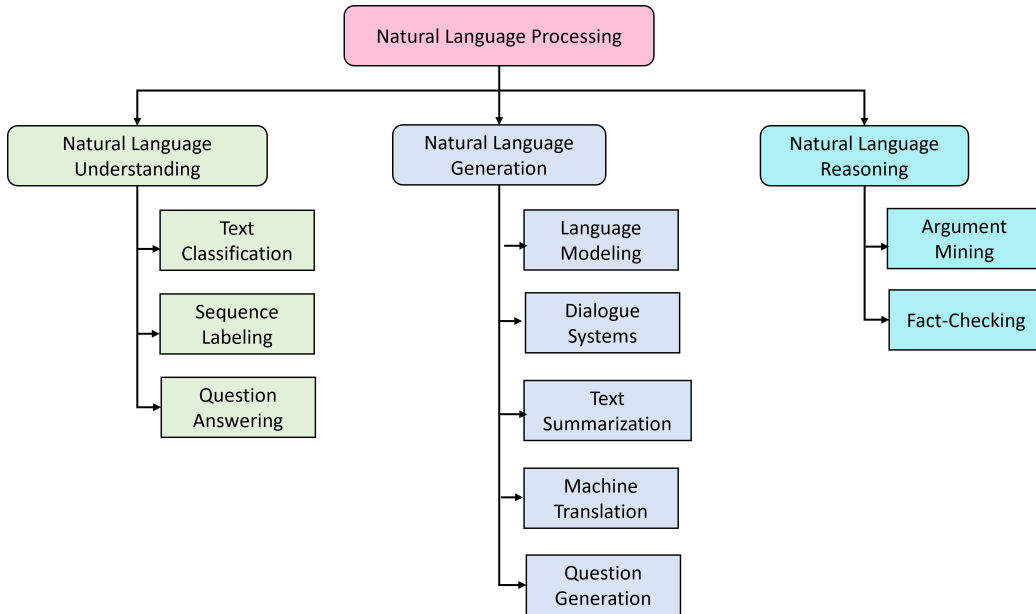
Natural Language Processing

Natural Language Understanding

Text Classification

Sequence Labeling

Question Answering

Natural Language Generation

Language Modeling

Dialogue Systems

Text Summarization

Machine Translation

Question Generation

Natural Language Reasoning

Argument Mining

Fact-Checking